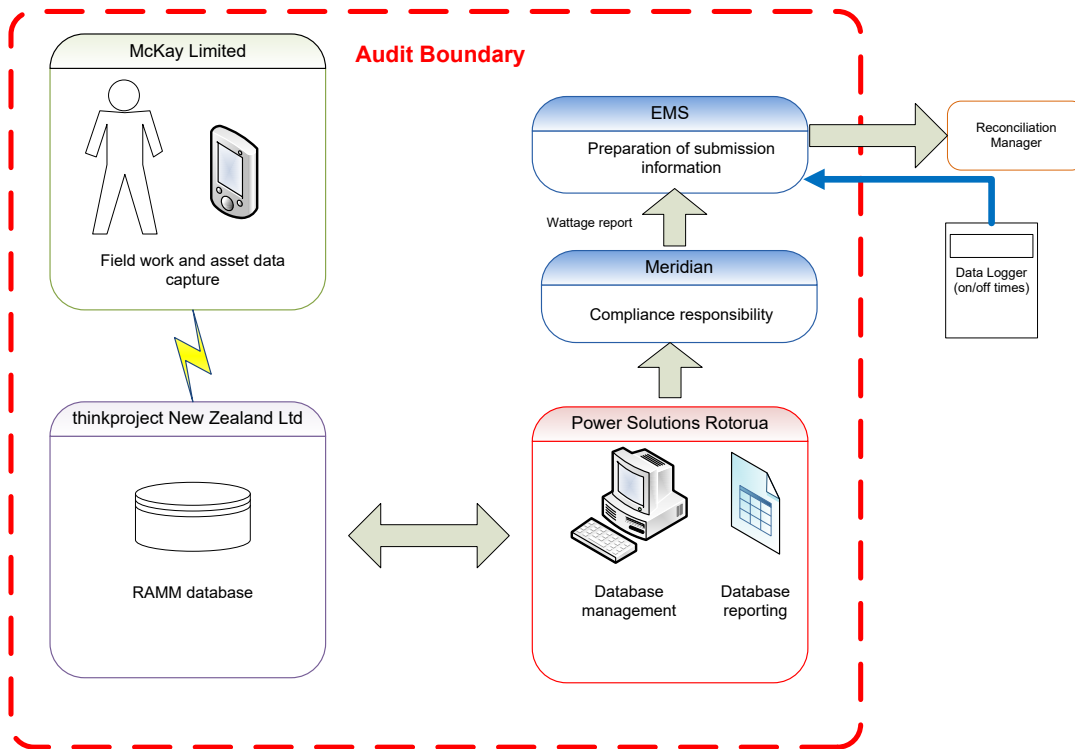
McKay Limited

Field work and asset data capture

Audit Boundary

EMS

Preparation of submission information

Reconciliation Manager

Wattage report

Meridian

Compliance responsibility

Data Logger (on/off times)

thinkproject New Zealand Ltd

RAMM database

Power Solutions Rotorua

Database management

Database reporting